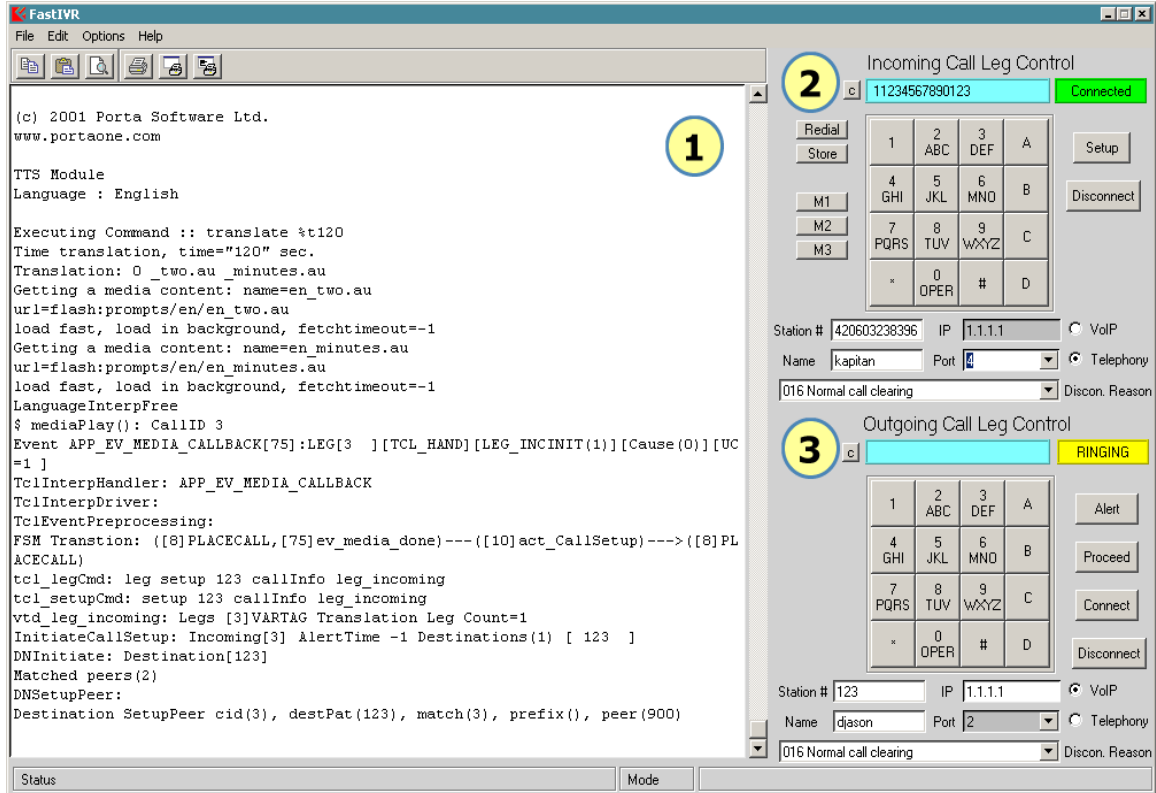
FastIVR

File Edit Options Help

(c) 2001 Porta Software Ltd.
www.portaone.com

TTS Module
Language : English

Executing Command :: translate %t120
Time translation, time="120" sec.
Translation: 0 _two.au _minutes.au
Getting a media content: name=en_two.au
url=flash:prompts/en/en_two.au
load fast, load in background, fetchtimeout=-1
Getting a media content: name=en_minutes.au
url=flash:prompts/en/en_minutes.au
load fast, load in background, fetchtimeout=-1
LanguageInterpFree
$ mediaPlay(): CallID 3
Event APP_EV_MEDIA_CALLBACK[75]:LEG[3 ][TCL_HAND][LEG_INCINIT(1)][Cause(0)][UC=1 ]
TclInterpHandler: APP_EV_MEDIA_CALLBACK
TclInterpDriver:
TclEventPreprocessing:
FSM Transtion: ([8]PLACECALL,[75]ev_media_done)---([10]act_CallSetup)--->([8]PLACECALL)
tcl_legCmd: leg setup 123 callInfo leg_incoming
tcl_setupCmd: setup 123 callInfo leg_incoming
vtd_leg_incoming: Legs [3]VARTAG Translation Leg Count=1
InitiateCallSetup: Incoming[3] AlertTime -1 Destinations(1) [ 123 ]
DNInitiate: Destination[123]
Matched peers(2)
DNSetupPeer:
Destination SetupPeer cid(3), destPat(123), match(3), prefix(), peer(900)

1

Incoming Call Leg Control
2
c 11234567890123 Connected
Redial
Store
M1
M2
M3
1 | 2 ABC | 3 DEF | A
4 GHI | 5 JKL | 6 MNO | B
7 PQRS | 8 TUV | 9 WXYZ | C
* | 0 OPER | # | D
Setup
Disconnect
Station # 420603238396 IP 1.1.1.1 VoIP
Name kapitan Port 4 Telephony
016 Normal call clearing Discon. Reason

Outgoing Call Leg Control
3
c RINGING
1 | 2 ABC | 3 DEF | A
4 GHI | 5 JKL | 6 MNO | B
7 PQRS | 8 TUV | 9 WXYZ | C
* | 0 OPER | # | D
Alert
Proceed
Connect
Disconnect
Station # 123 IP 1.1.1.1 VoIP
Name djason Port 2 Telephony
016 Normal call clearing Discon. Reason

Status Mode